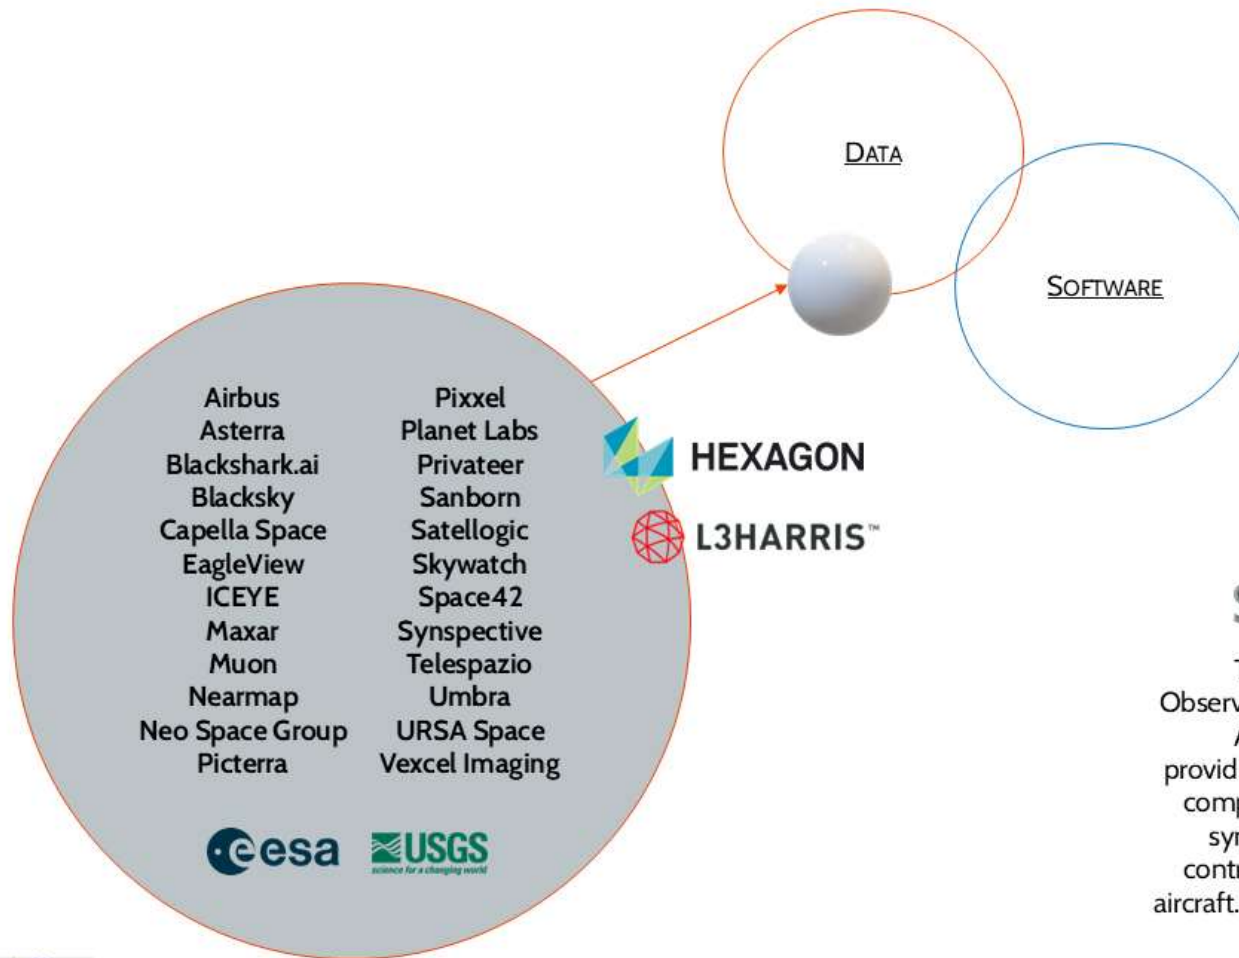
DATA

SOFTWARE

Airbus
Asterra
Blackshark.ai
Blacksky
Capella Space
EagleView
ICEYE
Maxar
Muon
Nearmap
Neo Space Group
Picterra

Pixxel
Planet Labs
Privateer
Sanborn
Satellogic
Skywatch
Space42
Synspective
Telespazio
Umbra
URSA Space
Vexcel Imaging

esa
USGS
science for a changing world

HEXAGON
L3HARRIS™

S
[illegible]
Observ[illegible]
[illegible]
provid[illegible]
comp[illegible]
syr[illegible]
contr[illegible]
aircraft.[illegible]